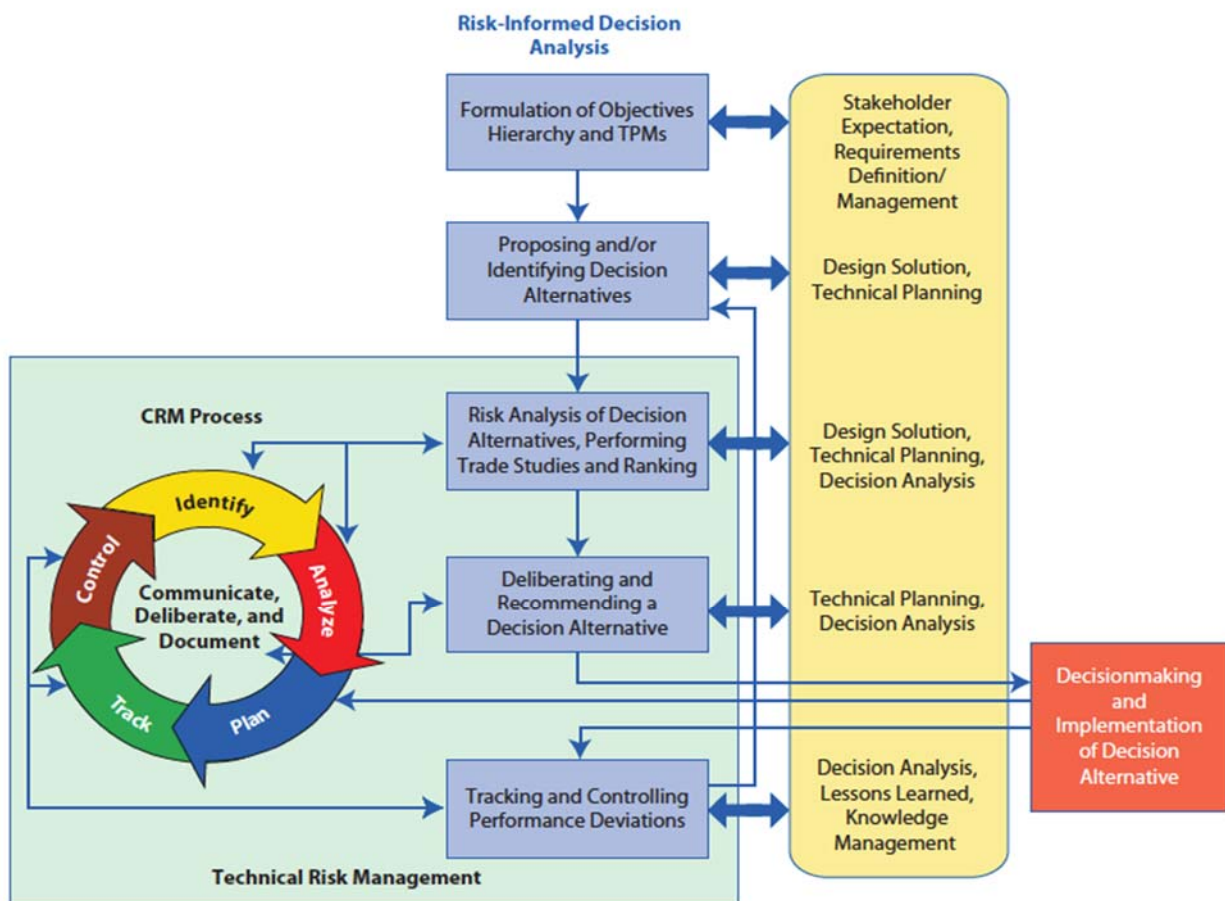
Risk-Informed Decision Analysis

Formulation of Objectives Hierarchy and TPMs

Stakeholder Expectation, Requirements Definition/ Management

Proposing and/or Identifying Decision Alternatives

Design Solution, Technical Planning

CRM Process

Risk Analysis of Decision Alternatives, Performing Trade Studies and Ranking

Design Solution, Technical Planning, Decision Analysis

Identify

Control

Analyze

Communicate, Deliberate, and Document

Deliberating and Recommending a Decision Alternative

Technical Planning, Decision Analysis

Track

Plan

Decisionmaking and Implementation of Decision Alternative

Tracking and Controlling Performance Deviations

Decision Analysis, Lessons Learned, Knowledge Management

Technical Risk Management